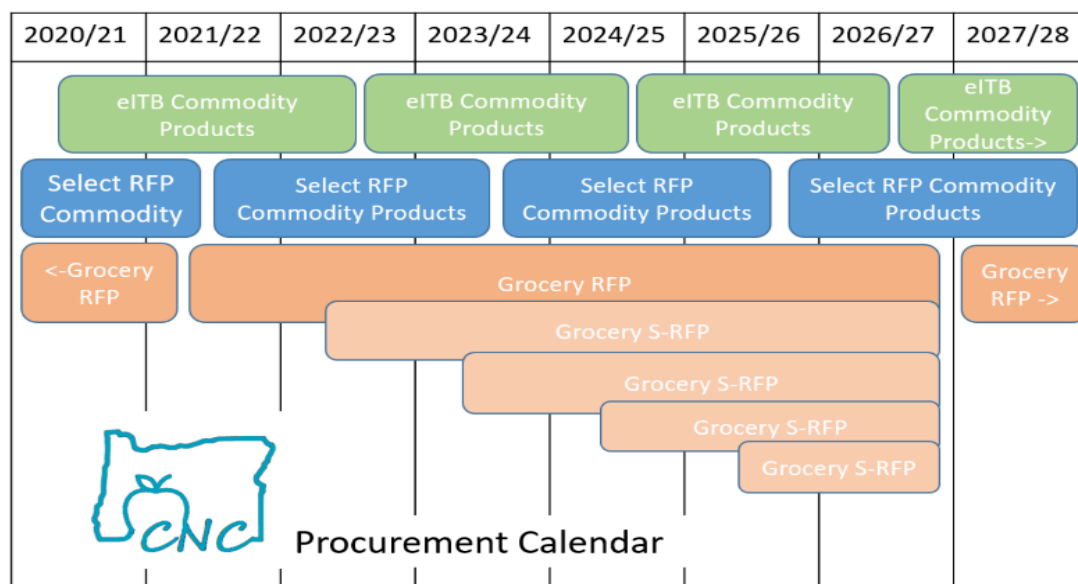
| 2020/21 | 2021/22 | 2022/23 | 2023/24 | 2024/25 | 2025/26 | 2026/27 | 2027/28 |
|---|---|---|---|---|---|---|---|

eITB Commodity Products

eITB Commodity Products

eITB Commodity Products

eITB Commodity Products->

Select RFP Commodity

Select RFP Commodity Products

Select RFP Commodity Products

Select RFP Commodity Products

<-Grocery RFP

Grocery RFP

Grocery RFP ->

Grocery S-RFP

Grocery S-RFP

Grocery S-RFP

Grocery S-RFP

CNC

Procurement Calendar